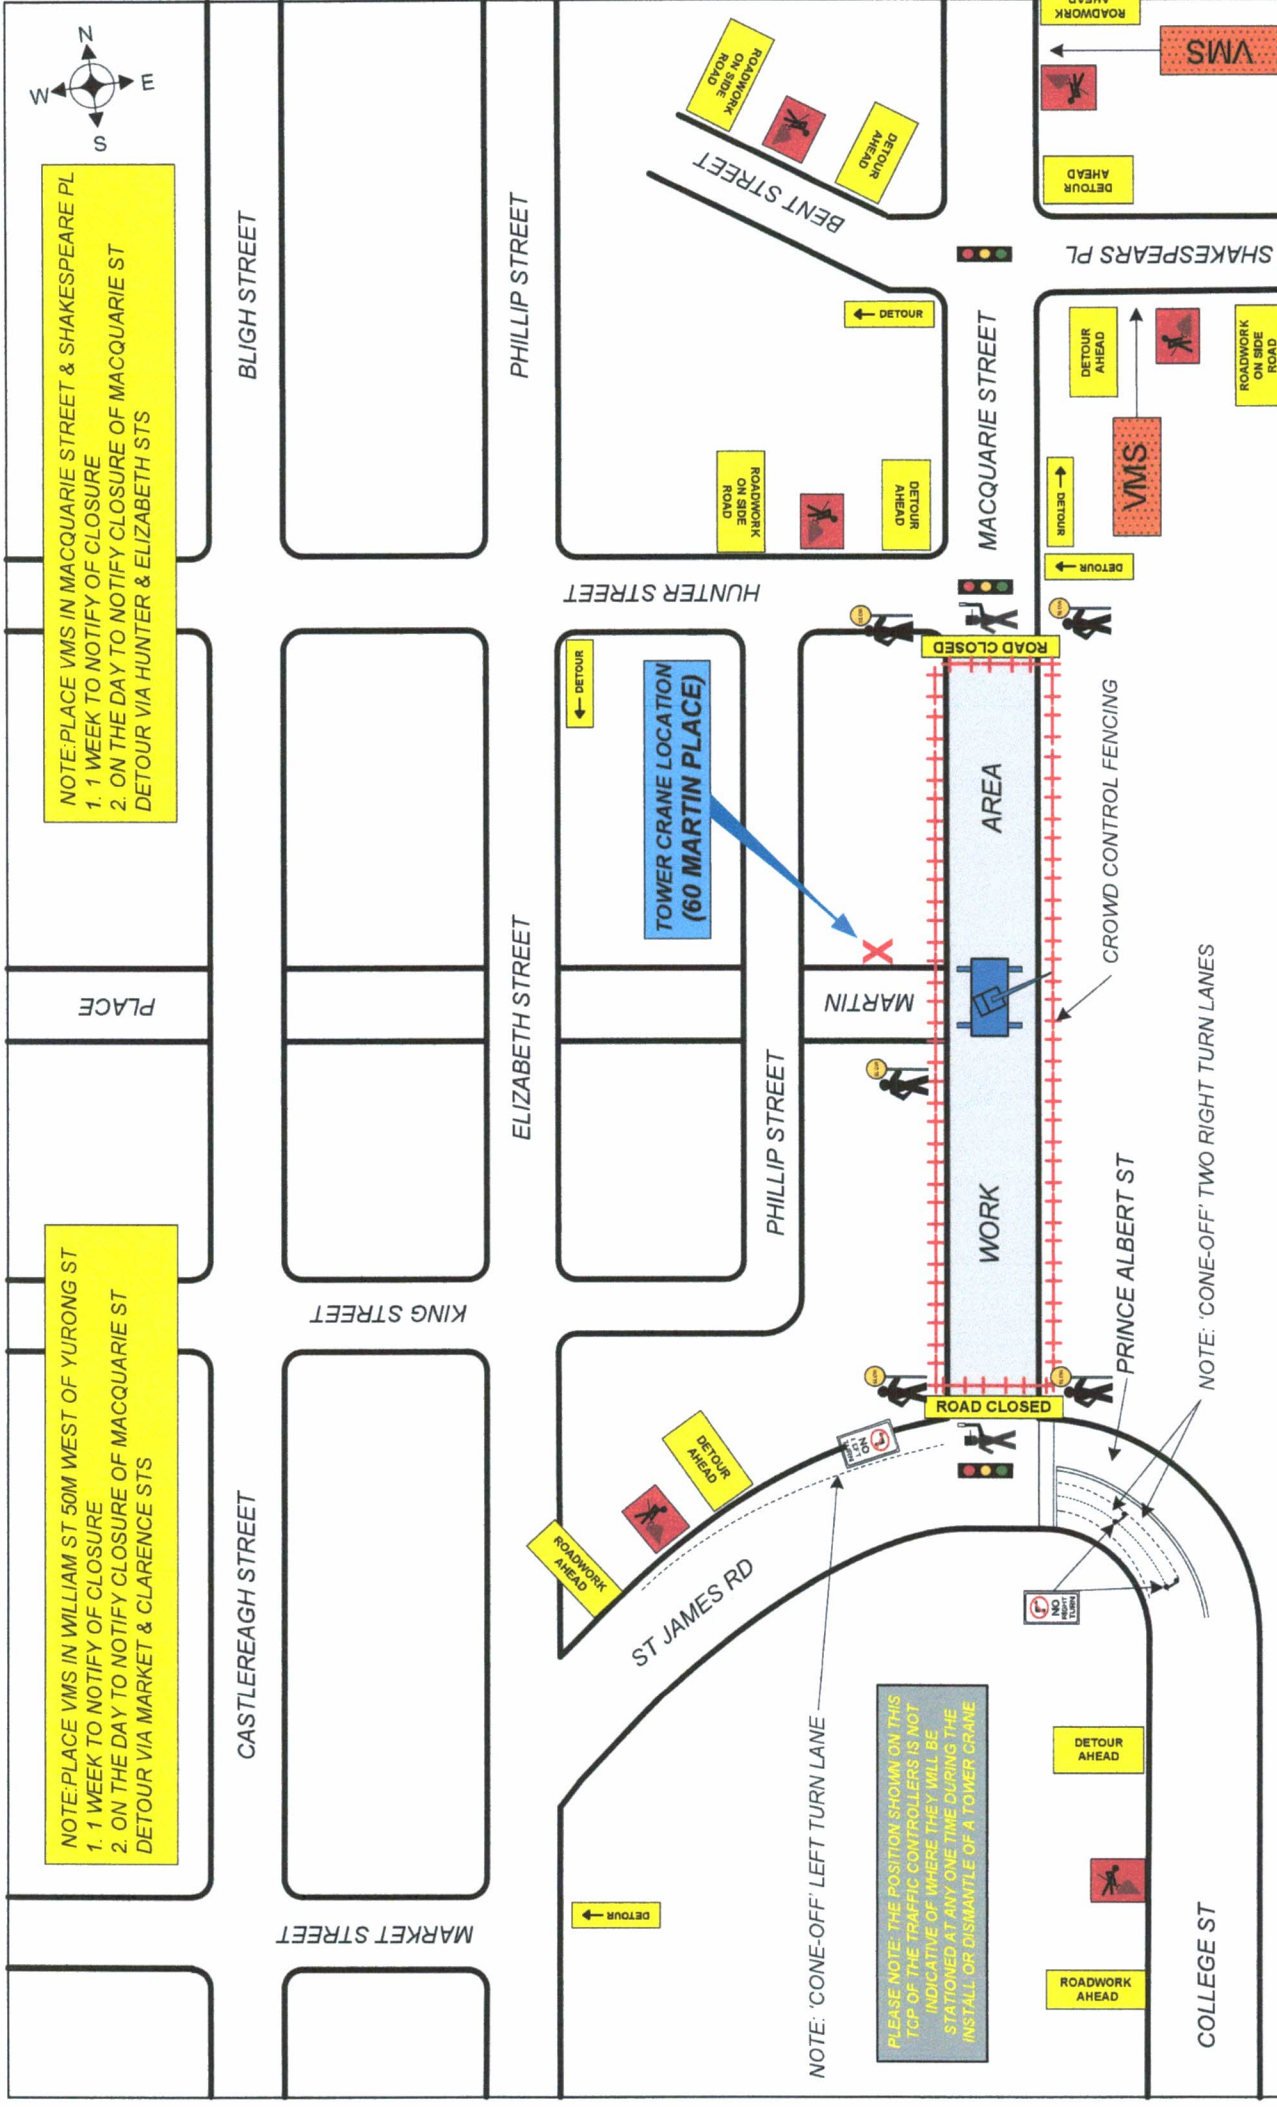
N
W
E
S

NOTE:PLACE VMS IN MACQUARIE STREET & SHAKESPEARE PL
1. 1 WEEK TO NOTIFY OF CLOSURE
2. ON THE DAY TO NOTIFY CLOSURE OF MACQUARIE ST DETOUR VIA HUNTER & ELIZABETH STS

BLIGH STREET
PHILLIP STREET
ROADWORK ON SIDE ROAD
DETOUR AHEAD
BENT STREET
ROADWORK AHEAD
VMS
DETOUR AHEAD
SHAKESPEARE PL
DETOUR
MACQUARIE STREET
DETOUR AHEAD
ROADWORK ON SIDE ROAD
VMS
ROADWORK ON SIDE ROAD
DETOUR AHEAD
DETOUR
DETOUR
HUNTER STREET
DETOUR
ROAD CLOSED
TOWER CRANE LOCATION (60 MARTIN PLACE)
AREA
CROWD CONTROL FENCING
PLACE
MARTIN
ELIZABETH STREET
PHILLIP STREET
WORK
PRINCE ALBERT ST
NOTE: 'CONE-OFF' TWO RIGHT TURN LANES
KING STREET
ROAD CLOSED
NO RIGHT TURN
DETOUR AHEAD
ROADWORK AHEAD
ST JAMES RD
NO RIGHT TURN

NOTE:PLACE VMS IN WILLIAM ST 50M WEST OF YURONG ST
1. 1 WEEK TO NOTIFY OF CLOSURE
2. ON THE DAY TO NOTIFY CLOSURE OF MACQUARIE ST DETOUR VIA MARKET & CLARENCE STS

CASTLEREAGH STREET
NOTE: 'CONE-OFF' LEFT TURN LANE
PLEASE NOTE: THE POSITION SHOWN ON THIS TCP OF THE TRAFFIC CONTROLLERS IS NOT INDICATIVE OF WHERE THEY WILL BE STATIONED AT ANY ONE TIME DURING THE INSTALL OR DISMANTLE OF A TOWER CRANE
DETOUR AHEAD
ROADWORK AHEAD
MARKET STREET
DETOUR
COLLEGE ST